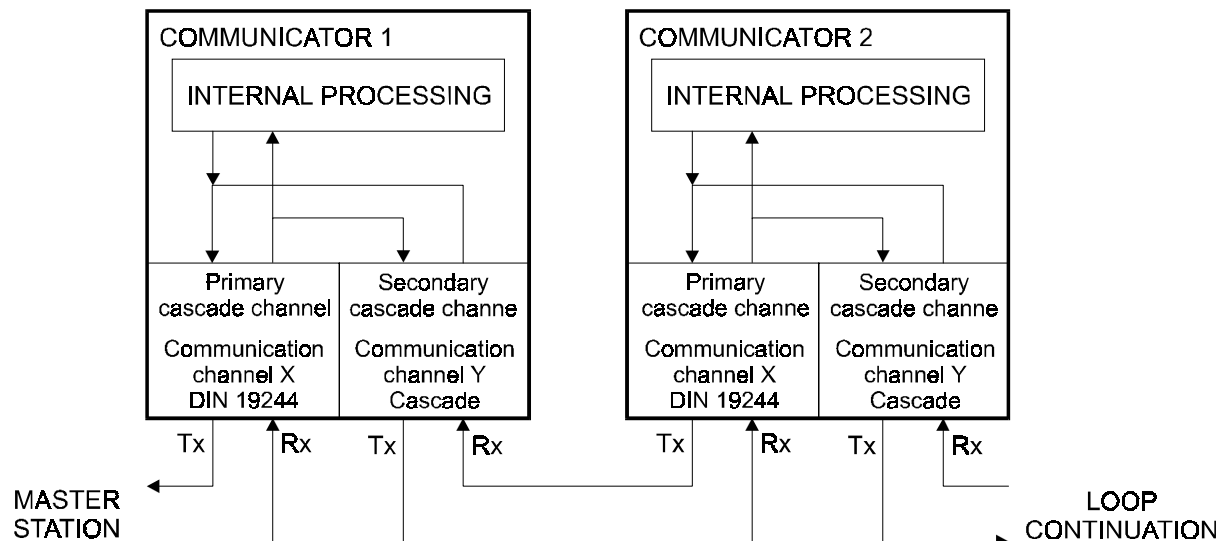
COMMUNICATOR 1

INTERNAL PROCESSING

Primary cascade channel

Communication channel X DIN 19244

Secondary cascade channe

Communication channel Y Cascade

Tx Rx Tx Rx

MASTER STATION

COMMUNICATOR 2

INTERNAL PROCESSING

Primary cascade channe

Communication channel X DIN 19244

Secondary cascade channe

Communication channel Y Cascade

Tx Rx Tx Rx

LOOP CONTINUATION